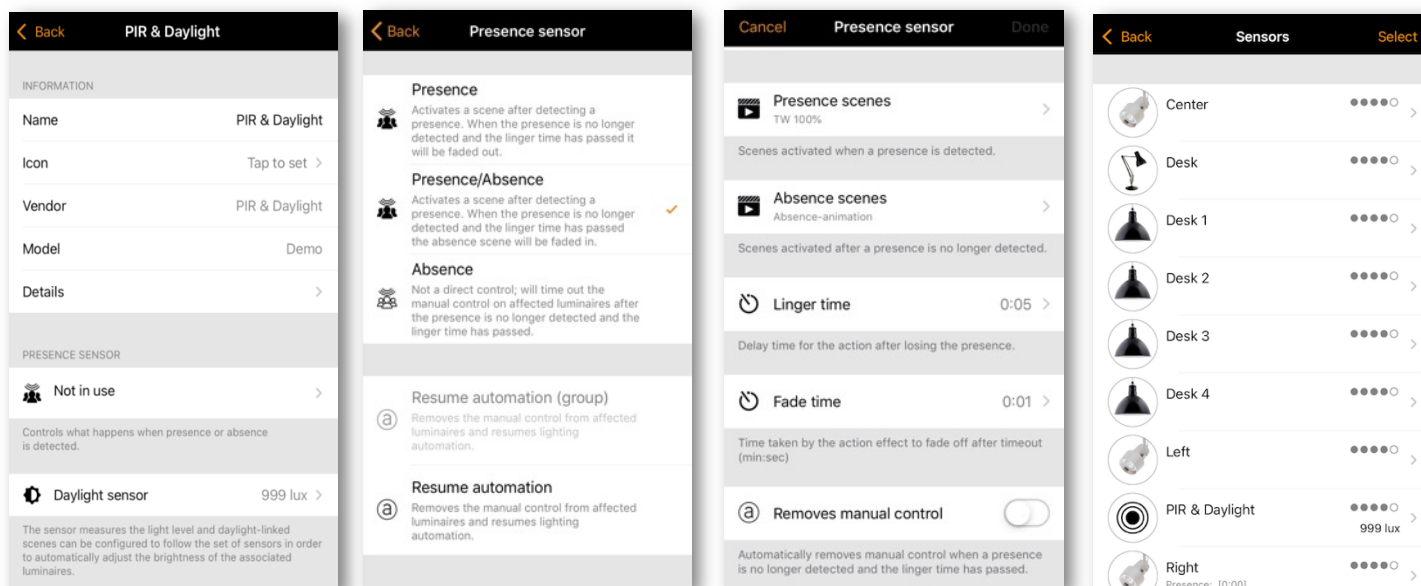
Back PIR & Daylight

INFORMATION

Name PIR & Daylight

Icon Tap to set

Vendor PIR & Daylight

Model Demo

Details

PRESENCE SENSOR

Not in use

Controls what happens when presence or absence is detected.

Daylight sensor 999 lux

The sensor measures the light level and daylight-linked scenes can be configured to follow the set of sensors in order to automatically adjust the brightness of the associated luminaires.

Back Presence sensor

Presence
Activates a scene after detecting a presence. When the presence is no longer detected and the linger time has passed it will be faded out.

Presence/Absence
Activates a scene after detecting a presence. When the presence is no longer detected and the linger time has passed the absence scene will be faded in.

Absence
Not a direct control; will time out the manual control on affected luminaires after the presence is no longer detected and the linger time has passed.

Resume automation (group)
Removes the manual control from affected luminaires and resumes lighting automation.

Resume automation
Removes the manual control from affected luminaires and resumes lighting automation.

Cancel Presence sensor Done

Presence scenes
TW 100%

Scenes activated when a presence is detected.

Absence scenes
Absence-animation

Scenes activated after a presence is no longer detected.

Linger time 0:05

Delay time for the action after losing the presence.

Fade time 0:01

Time taken by the action effect to fade off after timeout (min:sec)

Removes manual control

Automatically removes manual control when a presence is no longer detected and the linger time has passed.

Back Sensors Select

Center

Desk

Desk 1

Desk 2

Desk 3

Desk 4

Left

PIR & Daylight
999 lux

Right
Presence: [0:00]